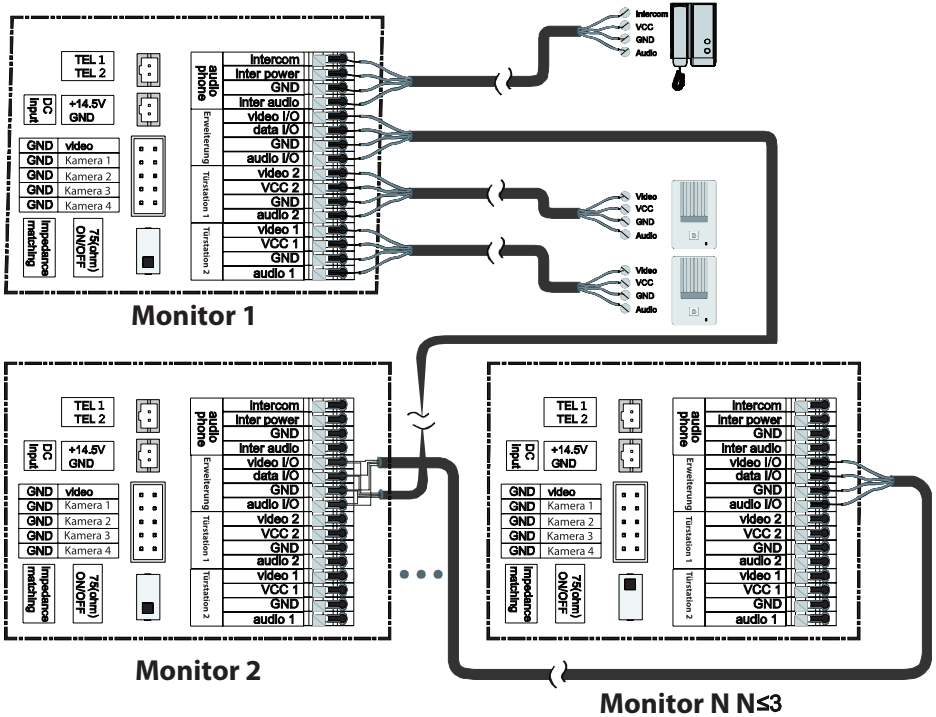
TEL 1
TEL 2

DC Input
+14.5V
GND

| GND | video |
|---|---|
| GND | Kamera 1 |
| GND | Kamera 2 |
| GND | Kamera 3 |
| GND | Kamera 4 |

Impedance matching
75(ohm) ON/OFF

audio phone
Intercom
Inter power
GND
Inter audio

Erweiterung
video I/O
data I/O
GND
audio I/O

Türstation 1
video 2
VCC 2
GND
audio 2

Türstation 2
video 1
VCC 1
GND
audio 1

Intercom
VCC
GND
Audio

Video
VCC
GND
Audio

Video
VCC
GND
Audio

Monitor 1

TEL 1
TEL 2

DC Input
+14.5V
GND

| GND | video |
|---|---|
| GND | Kamera 1 |
| GND | Kamera 2 |
| GND | Kamera 3 |
| GND | Kamera 4 |

Impedance matching
75(ohm) ON/OFF

audio phone
Intercom
Inter power
GND
Inter audio

Erweiterung
video I/O
data I/O
GND
audio I/O

Türstation 1
video 2
VCC 2
GND
audio 2

Türstation 2
video 1
VCC 1
GND
audio 1

Monitor 2

TEL 1
TEL 2

DC Input
+14.5V
GND

| GND | video |
|---|---|
| GND | Kamera 1 |
| GND | Kamera 2 |
| GND | Kamera 3 |
| GND | Kamera 4 |

Impedance matching
75(ohm) ON/OFF

audio phone
Intercom
Inter power
GND
Inter audio

Erweiterung
video I/O
data I/O
GND
audio I/O

Türstation 1
video 2
VCC 2
GND
audio 2

Türstation 2
video 1
VCC 1
GND
audio 1

Monitor N N≤3